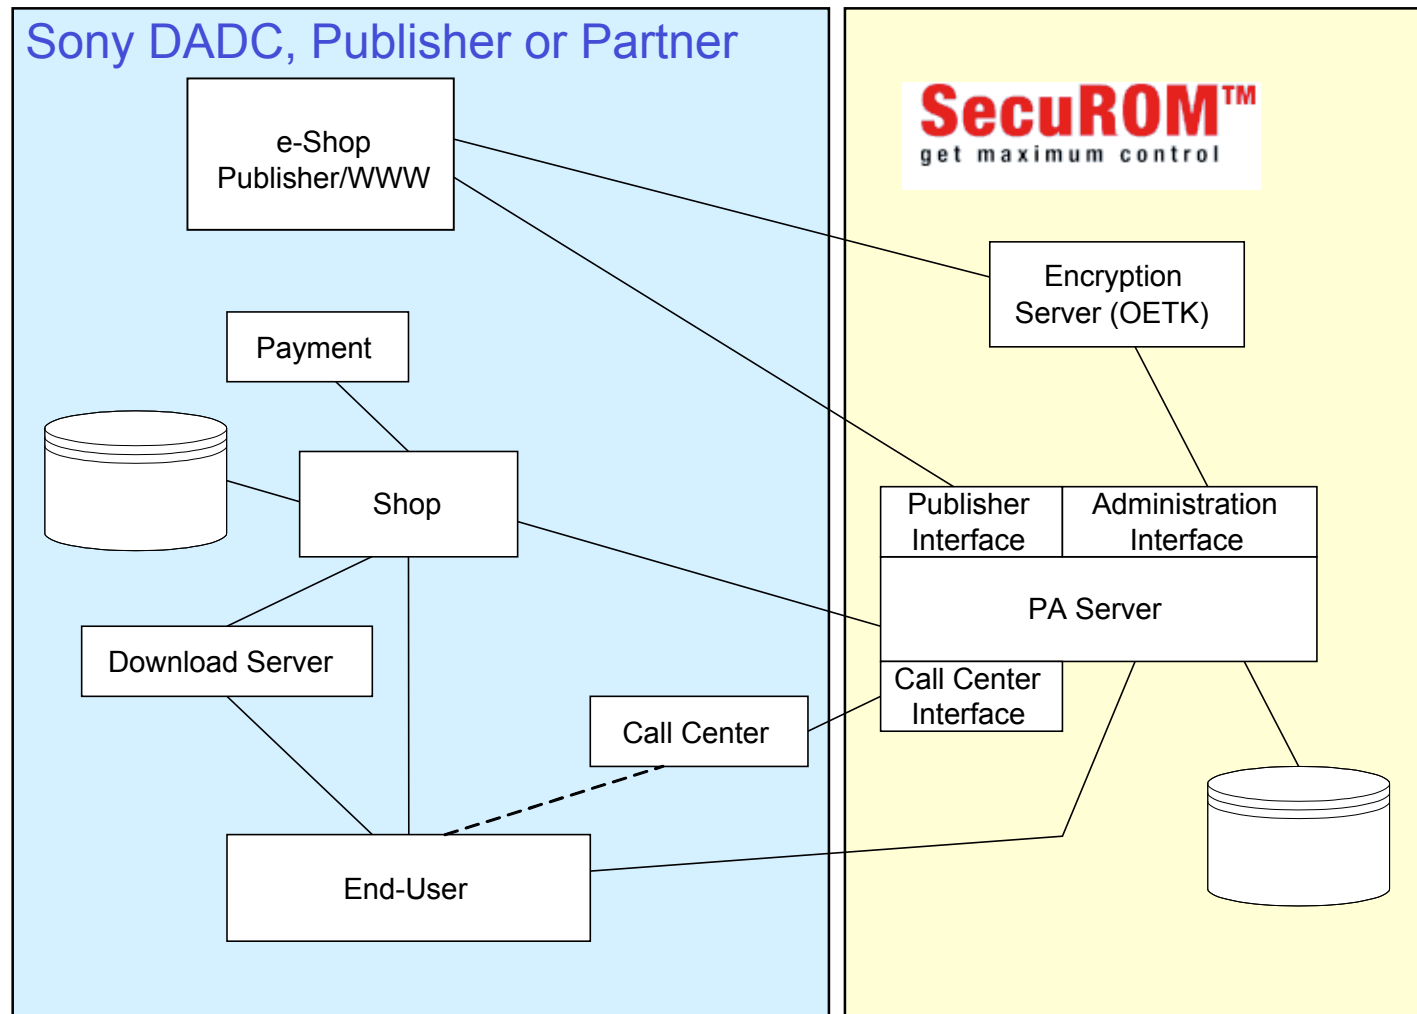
Sony DADC, Publisher or Partner

e-Shop
Publisher/WWW

Payment

Shop

Download Server

Call Center

End-User

SecuROM™
get maximum control

Encryption
Server (OETK)

Publisher
Interface

Administration
Interface

PA Server

Call Center
Interface